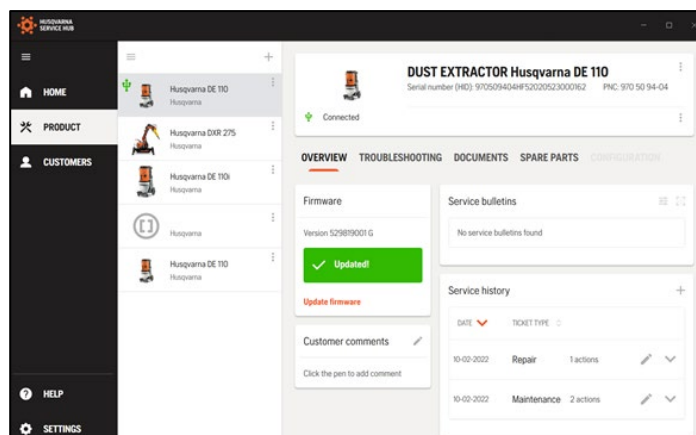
HUSQVARNA SERVICE HUB

HOME
PRODUCT
CUSTOMERS
HELP
SETTINGS

Husqvarna DE 110
Husqvarna

Husqvarna DXR 275
Husqvarna

Husqvarna DE 110i
Husqvarna

Husqvarna

Husqvarna DE 110
Husqvarna

DUST EXTRACTOR Husqvarna DE 110
Serial number (HID): 970509404HF52020523000162 PNC: 970 50 94-04

Connected

OVERVIEW TROUBLESHOOTING DOCUMENTS SPARE PARTS CONFIGURATION

Firmware
Version 529819001 G
Updated!
Update firmware

Customer comments
Click the pen to add comment

Service bulletins
No service bulletins found

Service history

| DATE | TICKET TYPE | |
|---|---|---|
| 10-02-2022 | Repair | 1 actions |
| 10-02-2022 | Maintenance | 2 actions |